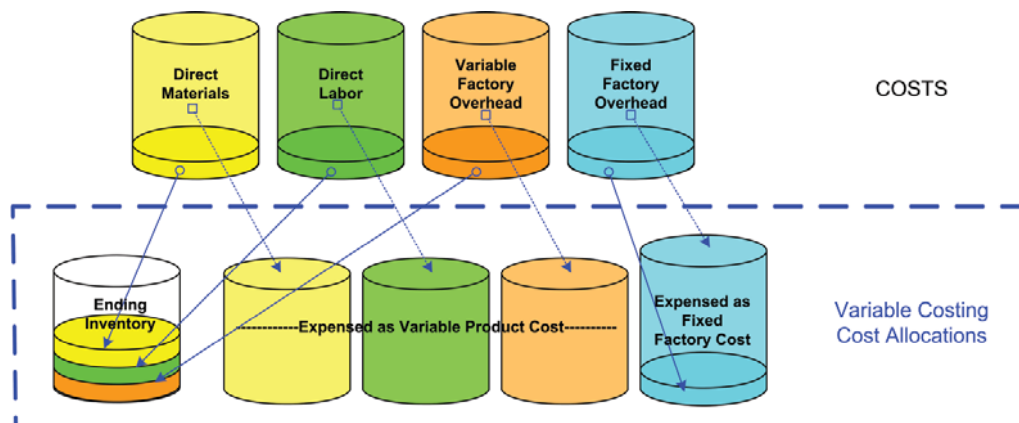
Direct Materials

Direct Labor

Variable Factory Overhead

Fixed Factory Overhead

COSTS

Ending Inventory

-----------Expensed as Variable Product Cost----------

Expensed as Fixed Factory Cost

Variable Costing Cost Allocations